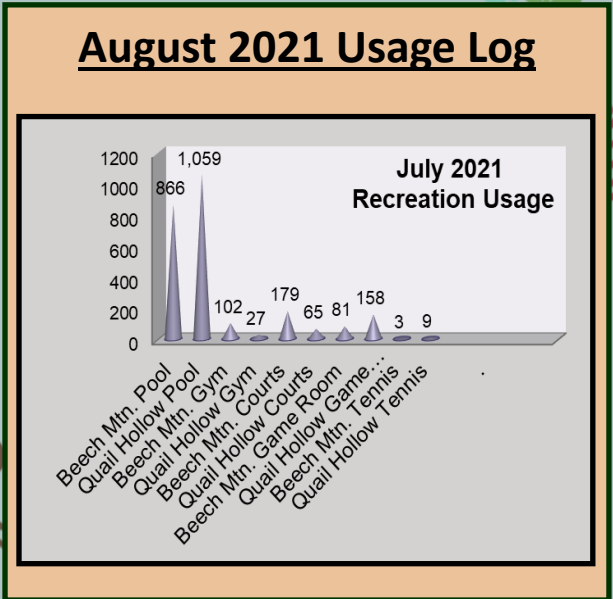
August 2021 Usage Log

July 2021
Recreation Usage

1200
1000
800
600
400
200
0

866
1,059
102
27
179
65
81
158
3
9

Beech Mtn. Pool
Quail Hollow Pool
Beech Mtn. Gym
Quail Hollow Gym
Beech Mtn. Courts
Quail Hollow Courts
Beech Mtn. Game Room
Quail Hollow Game…
Beech Mtn. Tennis
Quail Hollow Tennis